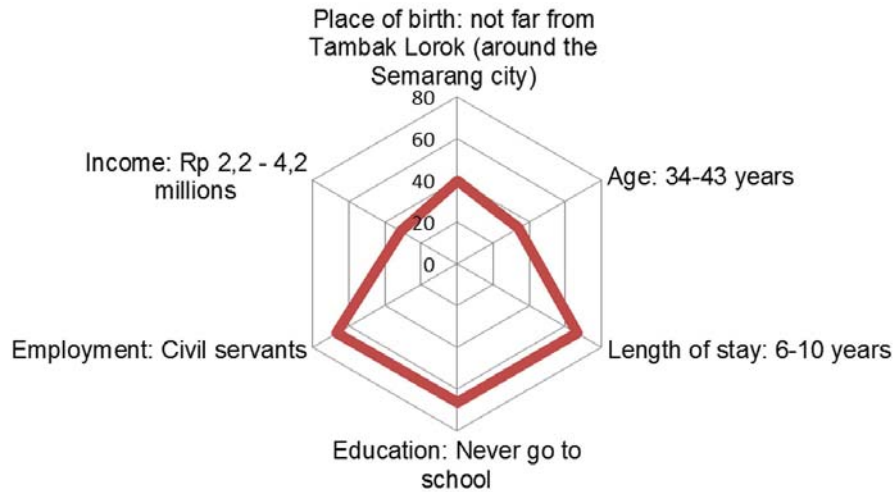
Place of birth: not far from Tambak Lorok (around the Semarang city)

80
60
40
20
0

Age: 34-43 years

Length of stay: 6-10 years

Education: Never go to school

Employment: Civil servants

Income: Rp 2,2 - 4,2 millions